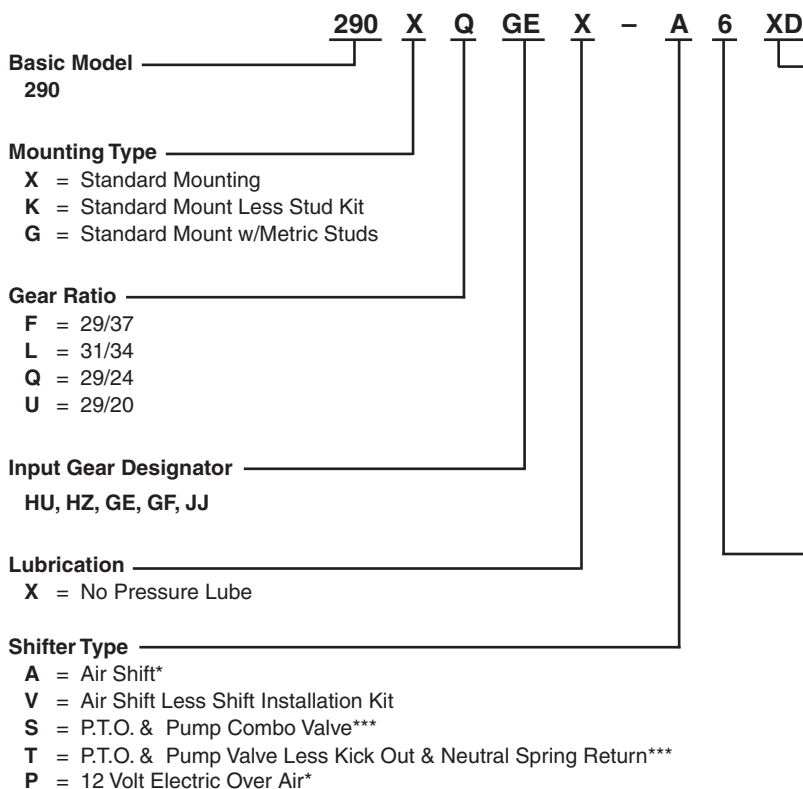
290 X Q GE X – A 6 XD

Basic Model
290

Mounting Type
X = Standard Mounting
K = Standard Mount Less Stud Kit
G = Standard Mount w/Metric Studs

Gear Ratio
F = 29/37
L = 31/34
Q = 29/24
U = 29/20

Input Gear Designator
HU, HZ, GE, GF, JJ

Lubrication
X = No Pressure Lube

Shifter Type
A = Air Shift*
V = Air Shift Less Shift Installation Kit
S = P.T.O. & Pump Combo Valve***
T = P.T.O. & Pump Valve Less Kick Out & Neutral Spring Return***
P = 12 Volt Electric Over Air*